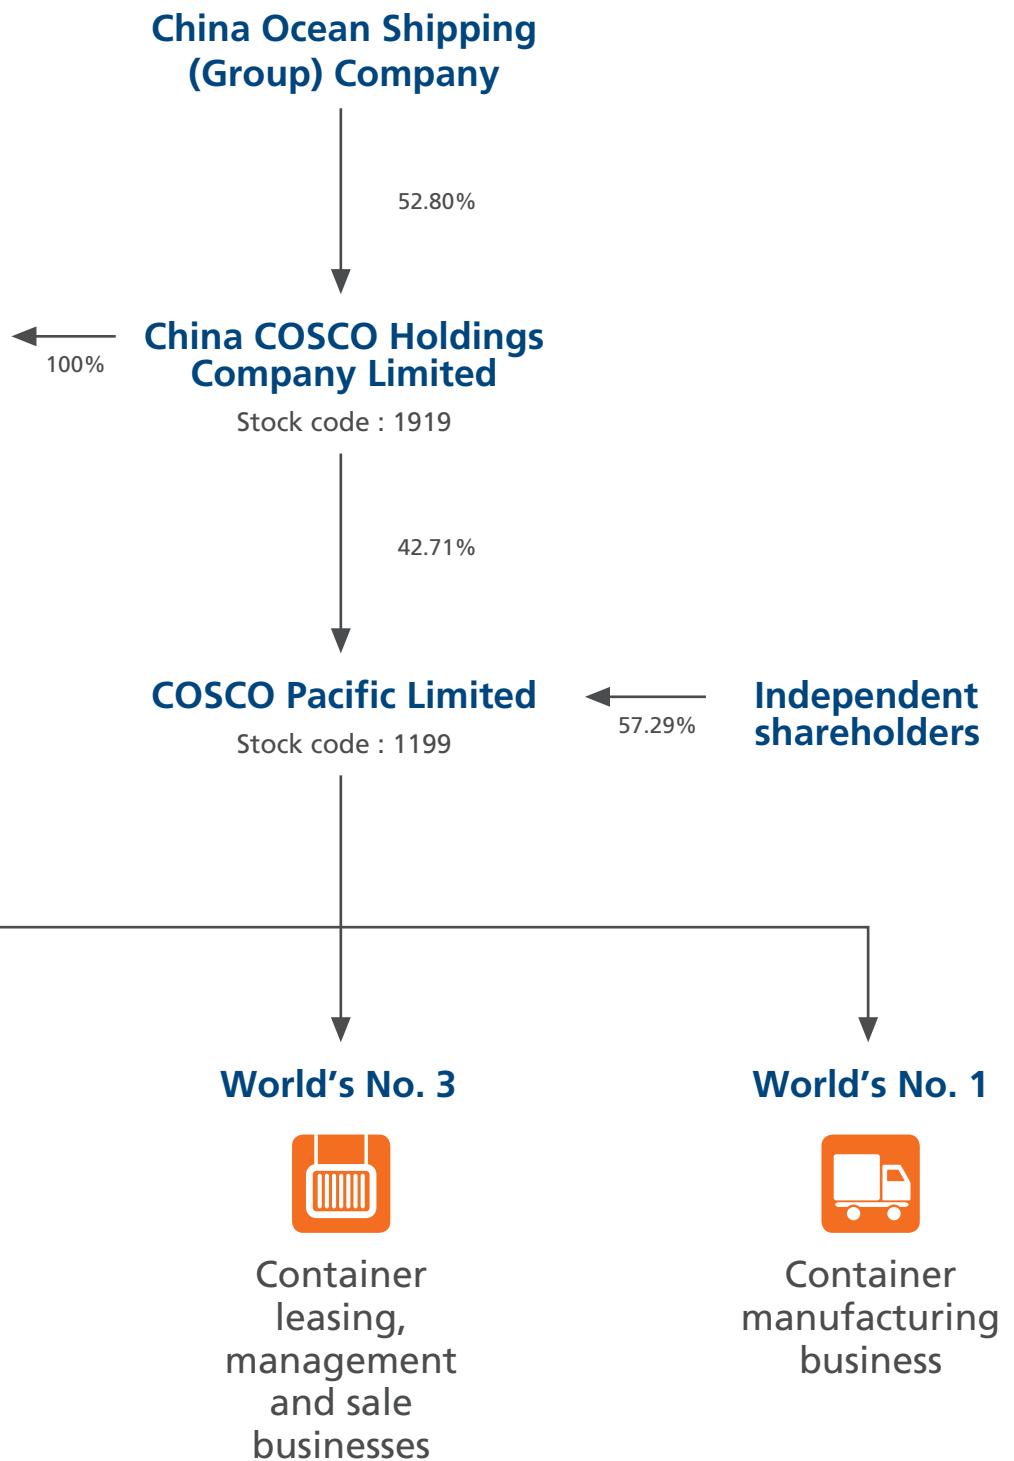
China Ocean Shipping (Group) Company

52.80%

100%

China COSCO Holdings Company Limited
Stock code : 1919

42.71%

COSCO Pacific Limited
Stock code : 1199

57.29%

Independent shareholders

World's No. 3

Container leasing, management and sale businesses

World's No. 1

Container manufacturing business